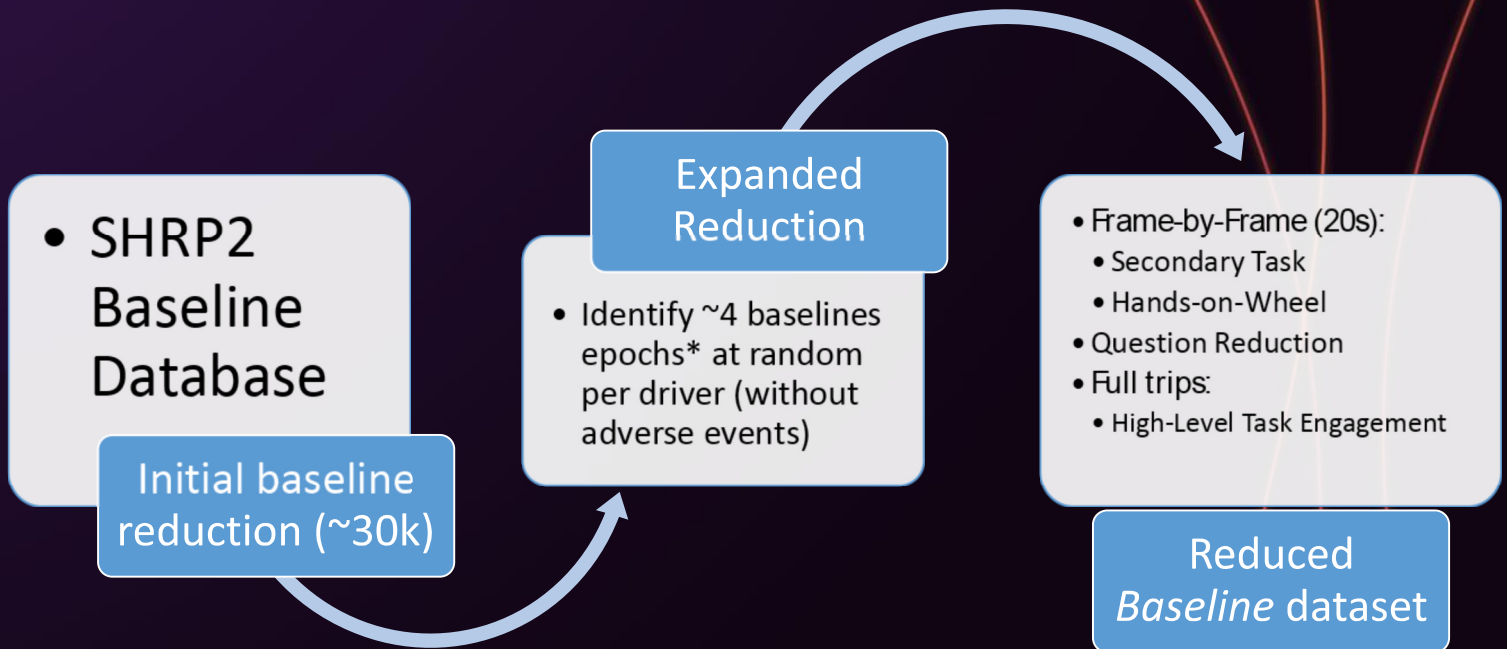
• SHRP2 Baseline Database

Initial baseline reduction (~30k)

Expanded Reduction

• Identify ~4 baselines epochs* at random per driver (without adverse events)

• Frame-by-Frame (20s):
• Secondary Task
• Hands-on-Wheel
• Question Reduction
• Full trips:
• High-Level Task Engagement

Reduced *Baseline* dataset